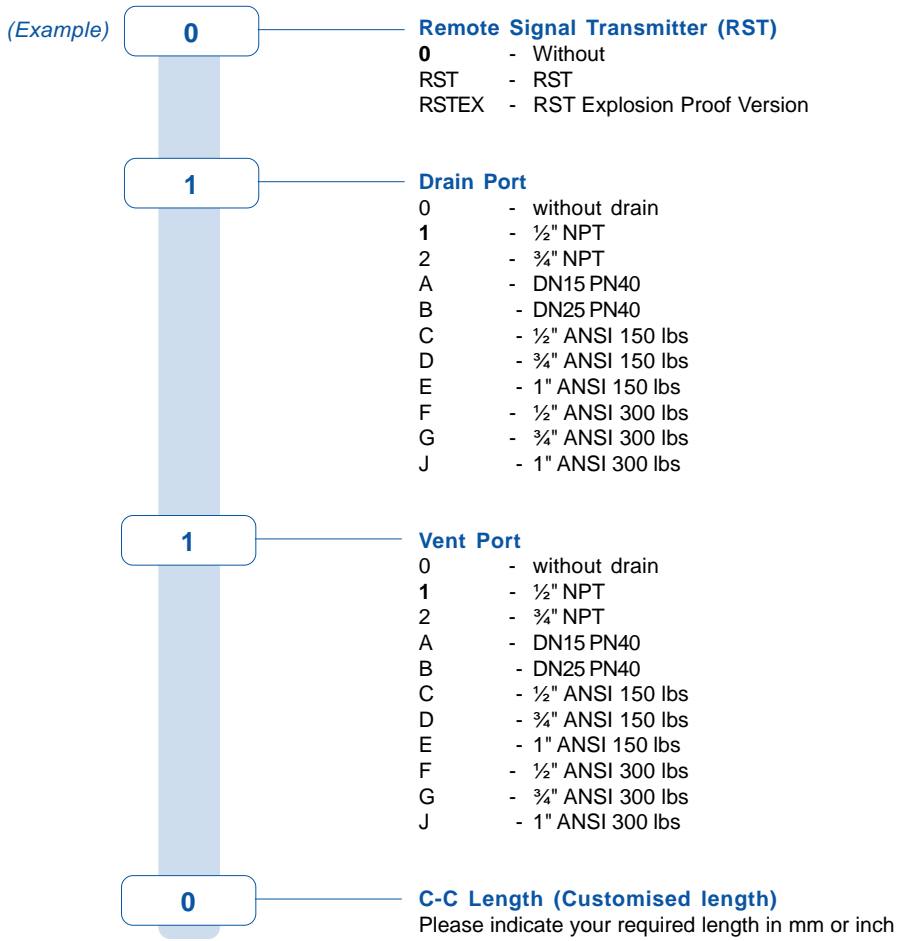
(Example) 0

Remote Signal Transmitter (RST)
0 - Without
RST - RST
RSTEX - RST Explosion Proof Version

1

Drain Port
0 - without drain
1 - ½" NPT
2 - ¾" NPT
A - DN15 PN40
B - DN25 PN40
C - ½" ANSI 150 lbs
D - ¾" ANSI 150 lbs
E - 1" ANSI 150 lbs
F - ½" ANSI 300 lbs
G - ¾" ANSI 300 lbs
J - 1" ANSI 300 lbs

1

Vent Port
0 - without drain
1 - ½" NPT
2 - ¾" NPT
A - DN15 PN40
B - DN25 PN40
C - ½" ANSI 150 lbs
D - ¾" ANSI 150 lbs
E - 1" ANSI 150 lbs
F - ½" ANSI 300 lbs
G - ¾" ANSI 300 lbs
J - 1" ANSI 300 lbs

0

C-C Length (Customised length)
Please indicate your required length in mm or inch